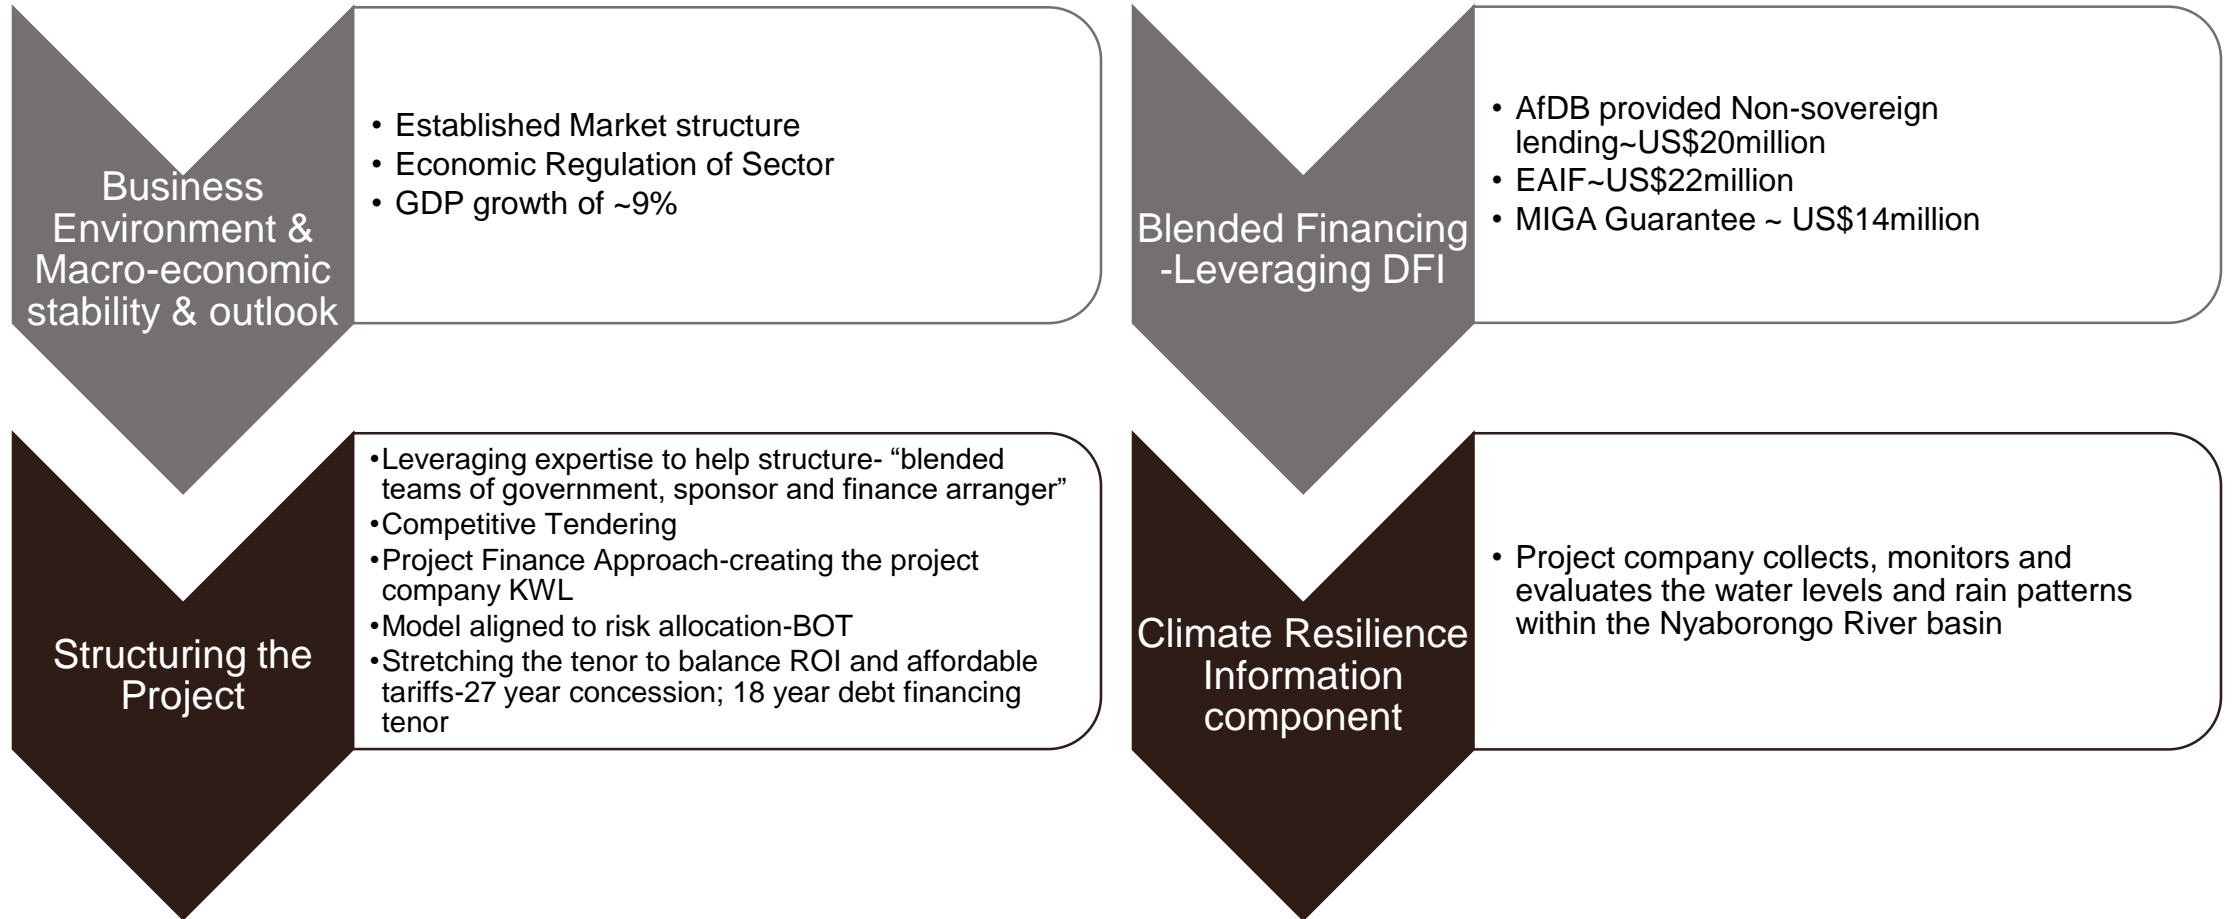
Business Environment & Macro-economic stability & outlook

• Established Market structure
• Economic Regulation of Sector
• GDP growth of ~9%

Structuring the Project

•Leveraging expertise to help structure- “blended teams of government, sponsor and finance arranger”
•Competitive Tendering
•Project Finance Approach-creating the project company KWL
•Model aligned to risk allocation-BOT
•Stretching the tenor to balance ROI and affordable tariffs-27 year concession; 18 year debt financing tenor

Blended Financing -Leveraging DFI

• AfDB provided Non-sovereign lending~US$20million
• EAIF~US$22million
• MIGA Guarantee ~ US$14million

Climate Resilience Information component

• Project company collects, monitors and evaluates the water levels and rain patterns within the Nyaborongo River basin